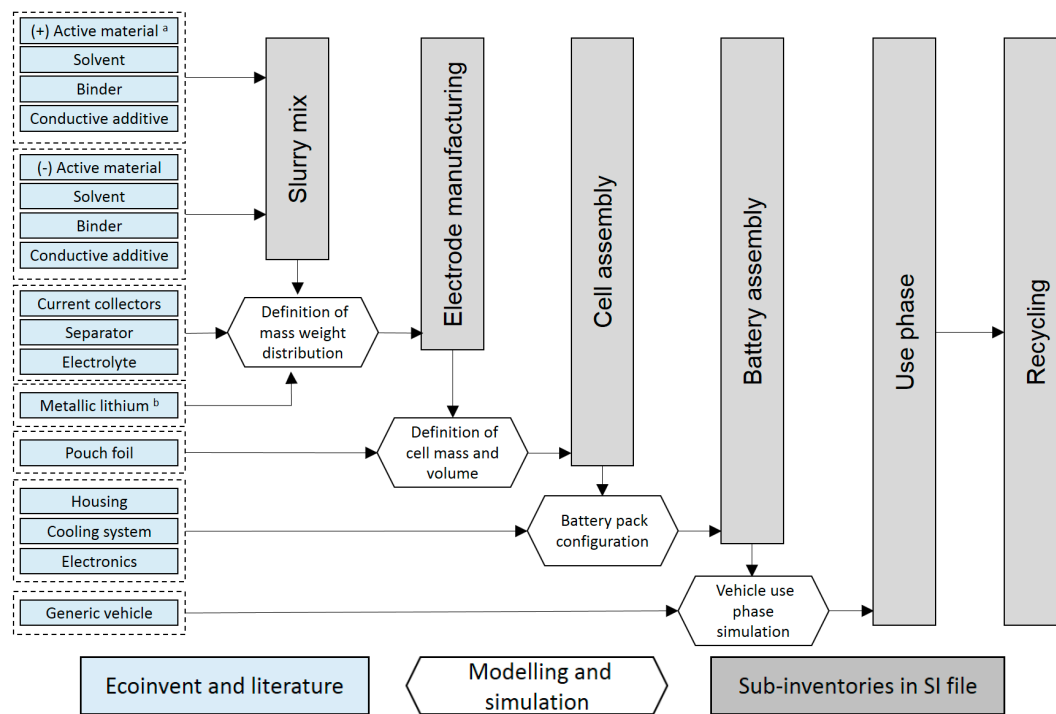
(+) Active material $^a$
Solvent
Binder
Conductive additive

(-) Active material
Solvent
Binder
Conductive additive

Current collectors
Separator
Electrolyte

Metallic lithium $^b$

Pouch foil

Housing
Cooling system
Electronics

Generic vehicle

Slurry mix

Definition of mass weight distribution

Electrode manufacturing

Definition of cell mass and volume

Cell assembly

Battery pack configuration

Battery assembly

Vehicle use phase simulation

Use phase

Recycling

Ecoinvent and literature

Modelling and simulation

Sub-inventories in SI file